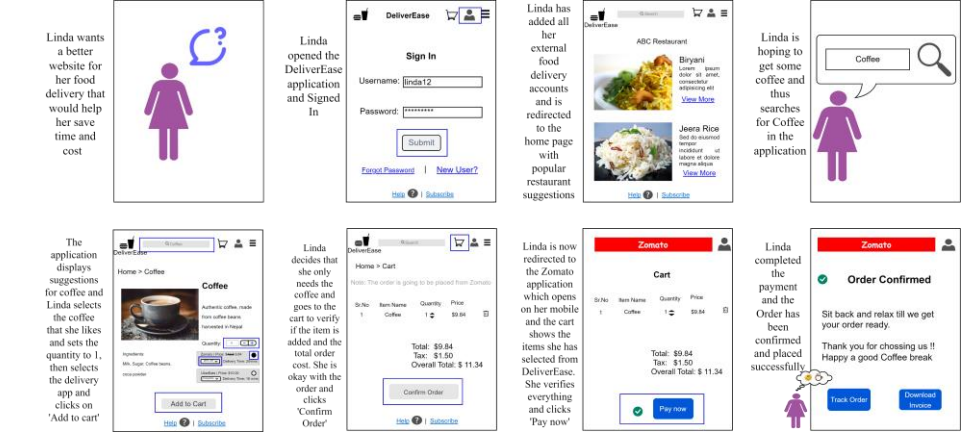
Linda wants a better website for her food delivery that would help her save time and cost

Linda opened the DeliverEase application and Signed In

DeliverEase

Sign In

Username: linda12

Password: *********

Submit

Forgot Password | New User?

Help ? | Subscribe

Linda has added all her external food delivery accounts and is redirected to the home page with popular restaurant suggestions

DeliverEase

Search

ABC Restaurant

Biryani
Lorem ipsum dolor sit amet, consectetur adipiscing elit
View More

Jeera Rice
Sed do eiusmod tempor incididunt ut labore et dolore magna aliqua
View More

Help ? | Subscribe

Linda is hoping to get some coffee and thus searches for Coffee in the application

Coffee

The application displays suggestions for coffee and Linda selects the coffee that she likes and sets the quantity to 1, then selects the delivery app and clicks on 'Add to cart'

DeliverEase

Coffee

Home > Coffee

Coffee

Authentic coffee, made from coffee beans harvested in Nepal

Quantity: 1

Ingredients
Milk, Sugar, Coffee beans, cinnamon

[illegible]

Add to Cart

Help ? | Subscribe

Linda decides that she only needs the coffee and goes to the cart to verify if the item is added and the total order cost. She is okay with the order and clicks 'Confirm Order'

DeliverEase

Search

Home > Cart

Note: The order is going to be placed from Zomato

| Sr.No | Item Name | Quantity | Price |
|---|---|---|---|
| 1 | Coffee | 1 | $9.84 |

Total: $9.84
Tax: $1.50
Overall Total: $ 11.34

Confirm Order

Help ? | Subscribe

Linda is now redirected to the Zomato application which opens on her mobile and the cart shows the items she has selected from DeliverEase. She verifies everything and clicks 'Pay now'

Zomato

Cart

| Sr.No | Item Name | Quantity | Price |
|---|---|---|---|
| 1 | Coffee | 1 | $9.84 |

Total: $9.84
Tax: $1.50
Overall Total: $ 11.34

Pay now

Linda completed the payment and the Order has been confirmed and placed successfully

Zomato

Order Confirmed

Sit back and relax till we get your order ready.

Thank you for chosing us !!
Happy a good Coffee break

Track Order

Download Invoice